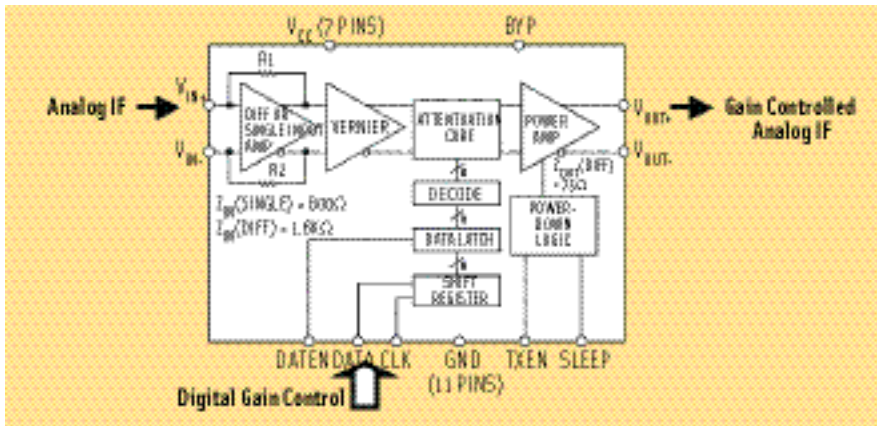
$V_{CC}$ (7 PINS)

BYP

Analog IF

$V_{IN+}$

$V_{IN-}$

R1

R2

DIFF OR SINGLE INPUT AMP

VERNIER

ATTENTUATION CORE

POWER AMP

$V_{OUT+}$

$V_{OUT-}$

Gain Controlled Analog IF

$Z_{OUT}$(DIFF) = 75Ω

$Z_{IN}$(SINGLE) = 800Ω

$Z_{IN}$(DIFF) = 1.6kΩ

DECODE

DATA LATCH

SHIFT REGISTER

POWER-DOWN LOGIC

DATEN DATA CLK

GND (11 PINS)

TXEN

SLEEP

Digital Gain Control